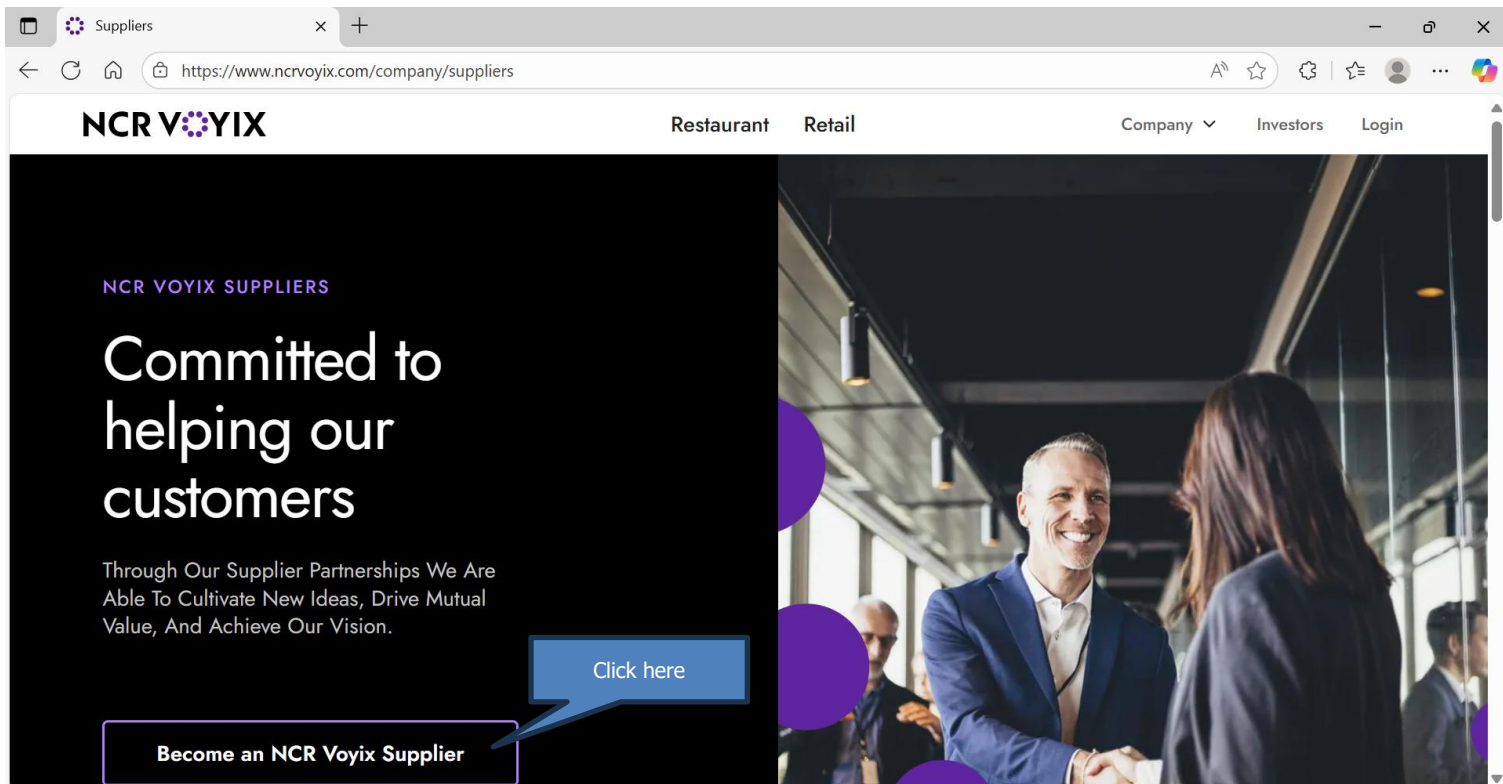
Suppliers

https://www.ncrvoyix.com/company/suppliers

NCR VOYIX

Restaurant Retail

Company Investors Login

NCR VOYIX SUPPLIERS

Committed to helping our customers

Through Our Supplier Partnerships We Are Able To Cultivate New Ideas, Drive Mutual Value, And Achieve Our Vision.

Click here

Become an NCR Voyix Supplier